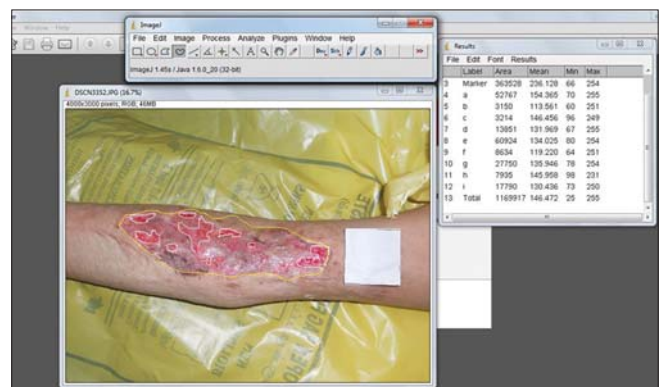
Window Help

ImageJ

File Edit Image Process Analyze Plugins Window Help

ImageJ 1.45s / Java 1.6.0_20 (32-bit)

DSCN3352.JPG (16.7%)

4000x3000 pixels; RGB; 46MB

Results

File Edit Font Results

| | Label | Area | Mean | Min | Max |
|---|---|---|---|---|---|
| 3 | Marker | 363528 | 236.128 | 66 | 254 |
| 4 | a | 52767 | 154.365 | 70 | 255 |
| 5 | b | 3150 | 113.561 | 60 | 251 |
| 6 | c | 3214 | 146.456 | 96 | 249 |
| 7 | d | 13851 | 131.969 | 67 | 255 |
| 8 | e | 60924 | 134.025 | 80 | 254 |
| 9 | f | 8634 | 119.220 | 64 | 251 |
| 10 | g | 27750 | 135.946 | 78 | 254 |
| 11 | h | 7935 | 145.958 | 98 | 231 |
| 12 | i | 17790 | 130.436 | 73 | 250 |
| 13 | Total | 1169917 | 146.472 | 25 | 255 |